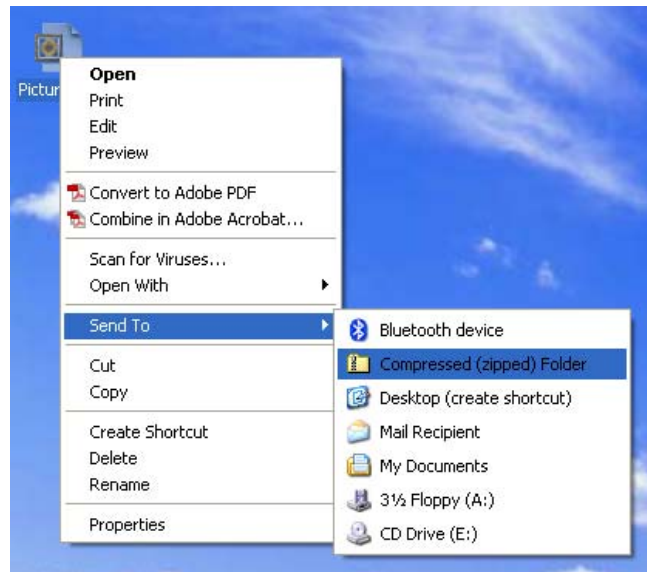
Pictur

Open
Print
Edit
Preview

Convert to Adobe PDF
Combine in Adobe Acrobat...

Scan for Viruses...
Open With

Send To

Cut
Copy

Create Shortcut
Delete
Rename

Properties

Bluetooth device
Compressed (zipped) Folder
Desktop (create shortcut)
Mail Recipient
My Documents
3½ Floppy (A:)
CD Drive (E:)